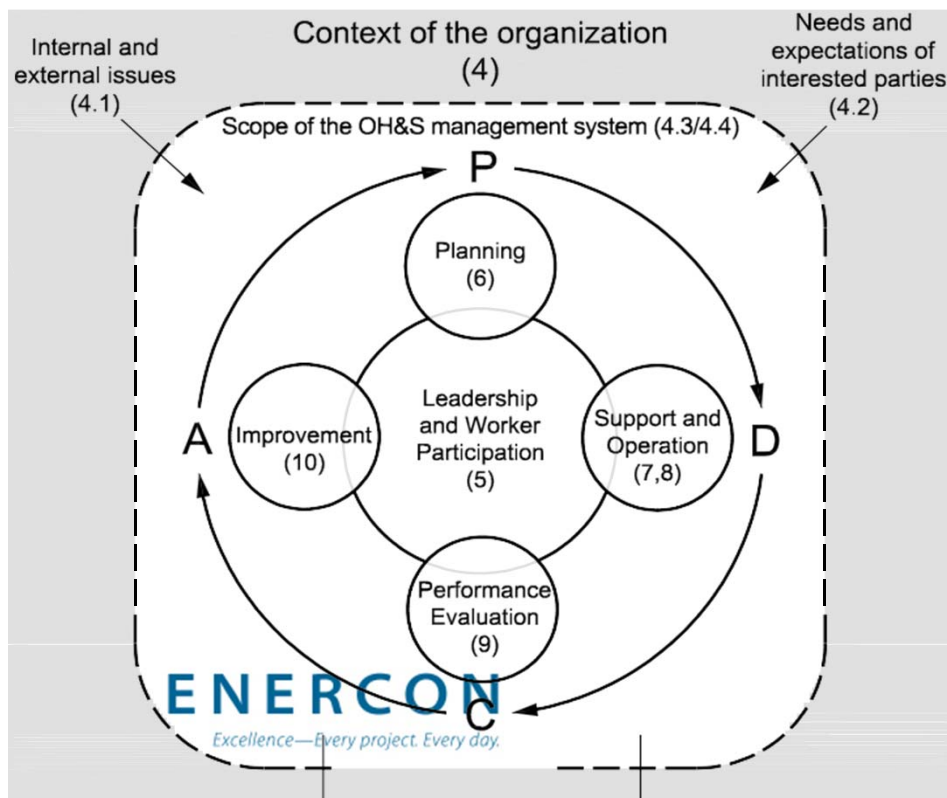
Internal and external issues (4.1)

Context of the organization (4)

Needs and expectations of interested parties (4.2)

Scope of the OH&S management system (4.3/4.4)

P

Planning (6)

Leadership and Worker Participation (5)

Improvement (10)

Support and Operation (7,8)

A

D

Performance Evaluation (9)

C

ENERCON
Excellence—Every project. Every day.